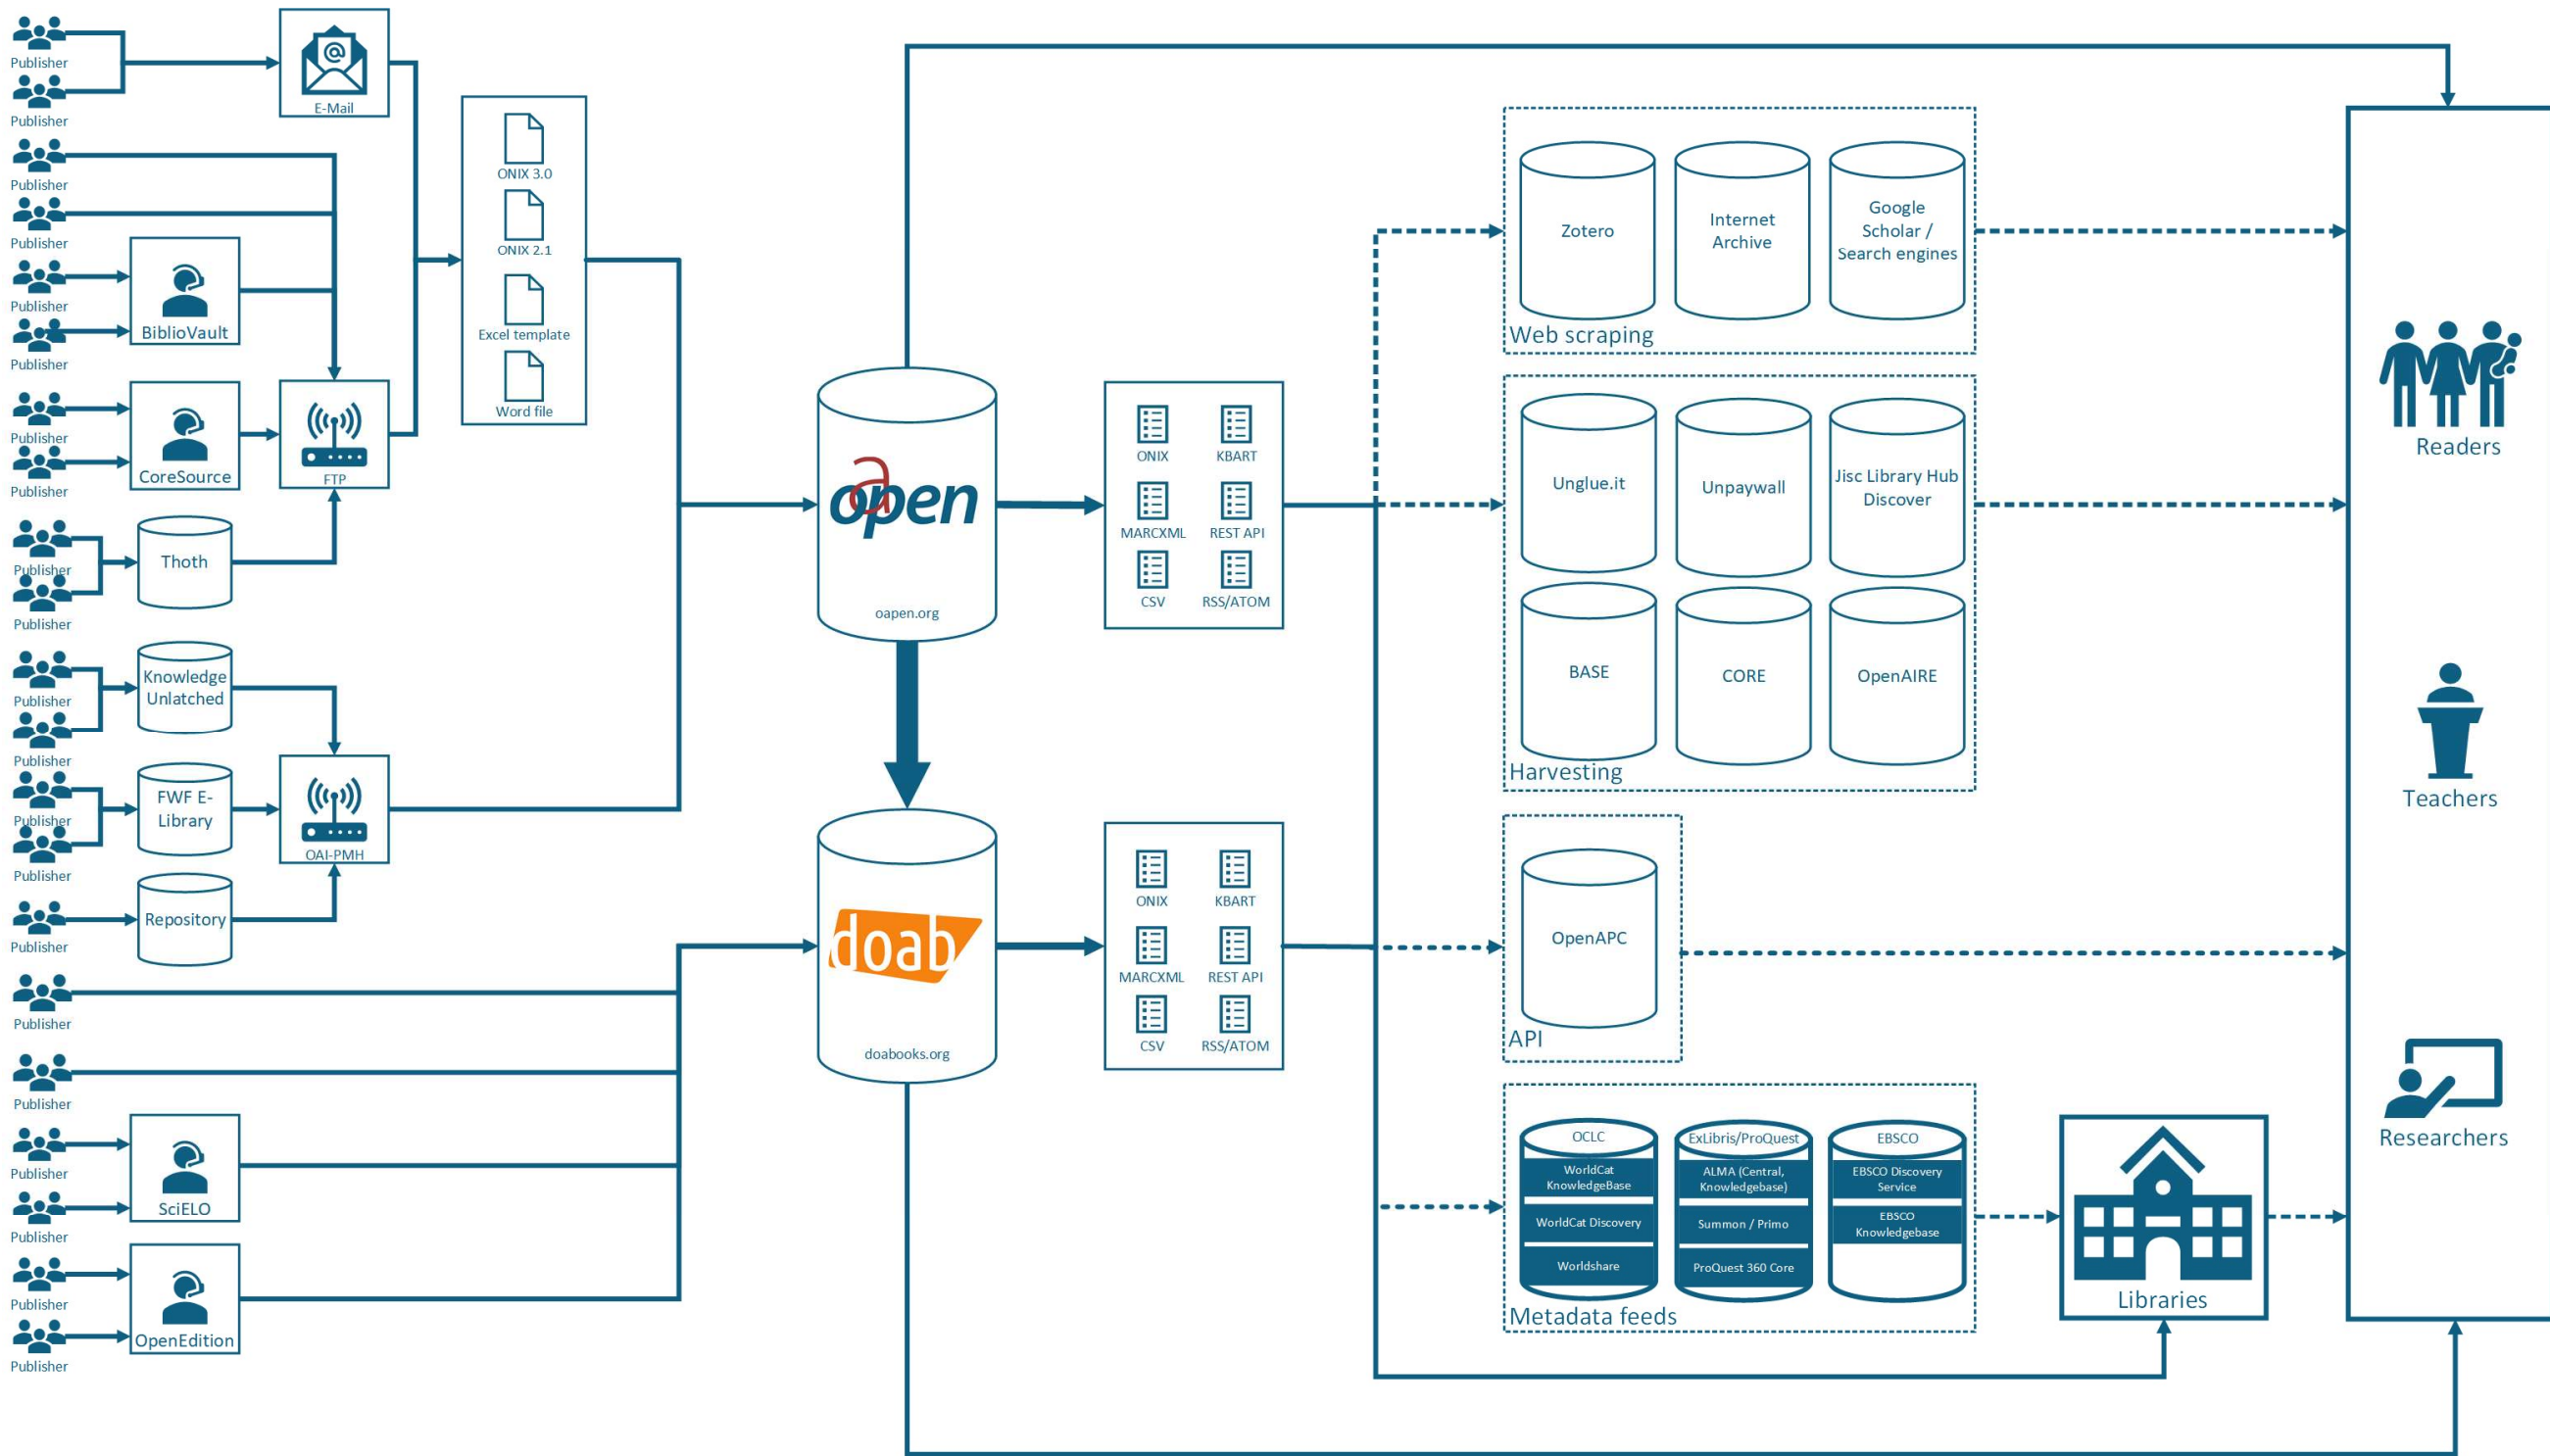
Publisher
Publisher
E-Mail
Publisher
Publisher
Publisher
Publisher
BiblioVault
Publisher
Publisher
CoreSource
FTP
Publisher
Publisher
Thoth
Publisher
Publisher
Knowledge Unlatched
Publisher
Publisher
FWF E-Library
OAI-PMH
Publisher
Repository
ONIX 3.0
ONIX 2.1
Excel template
Word file
oapen
oapen.org
doab
doabooks.org
Publisher
Publisher
Publisher
Publisher
SciELO
Publisher
Publisher
OpenEdition
ONIX
KBART
MARCXML
REST API
CSV
RSS/ATOM
ONIX
KBART
MARCXML
REST API
CSV
RSS/ATOM
Zotero
Internet Archive
Google Scholar / Search engines
Web scraping
Unglue.it
Unpaywall
Jisc Library Hub Discover
BASE
CORE
OpenAIRE
Harvesting
OpenAPC
API
OCLC
WorldCat KnowledgeBase
WorldCat Discovery
Worldshare
ExLibris/ProQuest
ALMA (Central, Knowledgebase)
Summon / Primo
ProQuest 360 Core
EBSCO
EBSCO Discovery Service
EBSCO Knowledgebase
Metadata feeds
Libraries
Readers
Teachers
Researchers